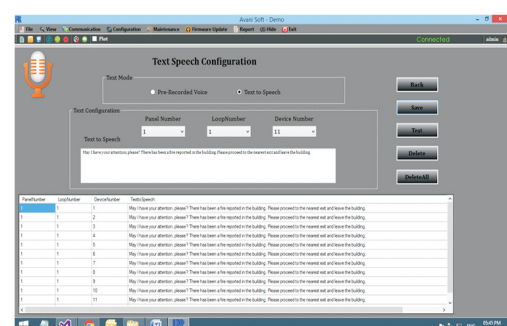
Avani Soft - Demo

File View Communication Configuration Maintenance Firmware Update Report Hide Exit

Plot

Connected

admin

Text Speech Configuration

Text Mode

Pre-Recorded Voice

Text to Speech

Text Configuration

Panel Number

LoopNumber

Device Number

1

1

11

Text to Speech

May I have your attention, please? There has been a fire reported in the building. Please proceed to the nearest exit and leave the building.

Back

Save

Test

Delete

DeleteAll

| PanelNumber | LoopNumber | DeviceNumber | TexttoSpeech |
|---|---|---|---|
| 1 | 1 | 1 | May I have your attention, please? There has been a fire reported in the building. Please proceed to the nearest exit and leave the building. |
| 1 | 1 | 2 | May I have your attention, please? There has been a fire reported in the building. Please proceed to the nearest exit and leave the building. |
| 1 | 1 | 3 | May I have your attention, please? There has been a fire reported in the building. Please proceed to the nearest exit and leave the building. |
| 1 | 1 | 4 | May I have your attention, please? There has been a fire reported in the building. Please proceed to the nearest exit and leave the building. |
| 1 | 1 | 5 | May I have your attention, please? There has been a fire reported in the building. Please proceed to the nearest exit and leave the building. |
| 1 | 1 | 6 | May I have your attention, please? There has been a fire reported in the building. Please proceed to the nearest exit and leave the building. |
| 1 | 1 | 7 | May I have your attention, please? There has been a fire reported in the building. Please proceed to the nearest exit and leave the building. |
| 1 | 1 | 8 | May I have your attention, please? There has been a fire reported in the building. Please proceed to the nearest exit and leave the building. |
| 1 | 1 | 9 | May I have your attention, please? There has been a fire reported in the building. Please proceed to the nearest exit and leave the building. |
| 1 | 1 | 10 | May I have your attention, please? There has been a fire reported in the building. Please proceed to the nearest exit and leave the building. |
| 1 | 1 | 11 | May I have your attention, please? There has been a fire reported in the building. Please proceed to the nearest exit and leave the building. |

05:45 PM